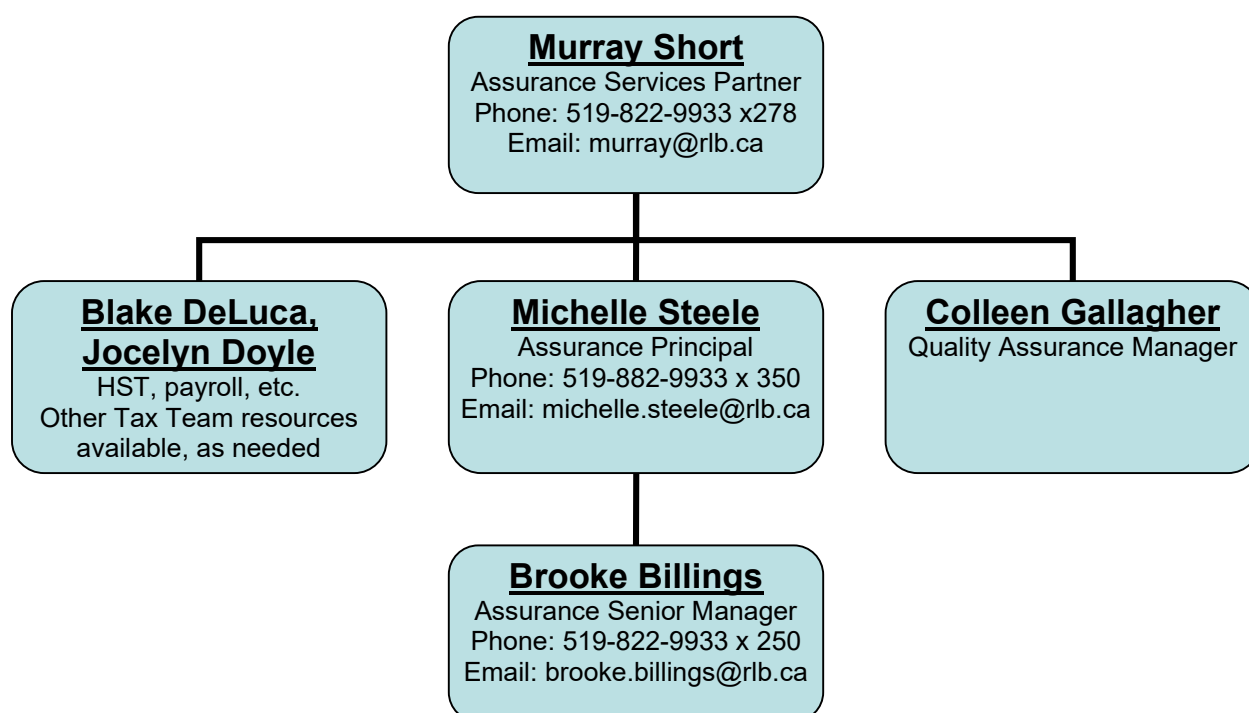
Murray Short
Assurance Services Partner
Phone: 519-822-9933 x278
Email: murray@rlb.ca

Blake DeLuca, Jocelyn Doyle
HST, payroll, etc.
Other Tax Team resources available, as needed

Michelle Steele
Assurance Principal
Phone: 519-882-9933 x 350
Email: michelle.steele@rlb.ca

Colleen Gallagher
Quality Assurance Manager

Brooke Billings
Assurance Senior Manager
Phone: 519-822-9933 x 250
Email: brooke.billings@rlb.ca